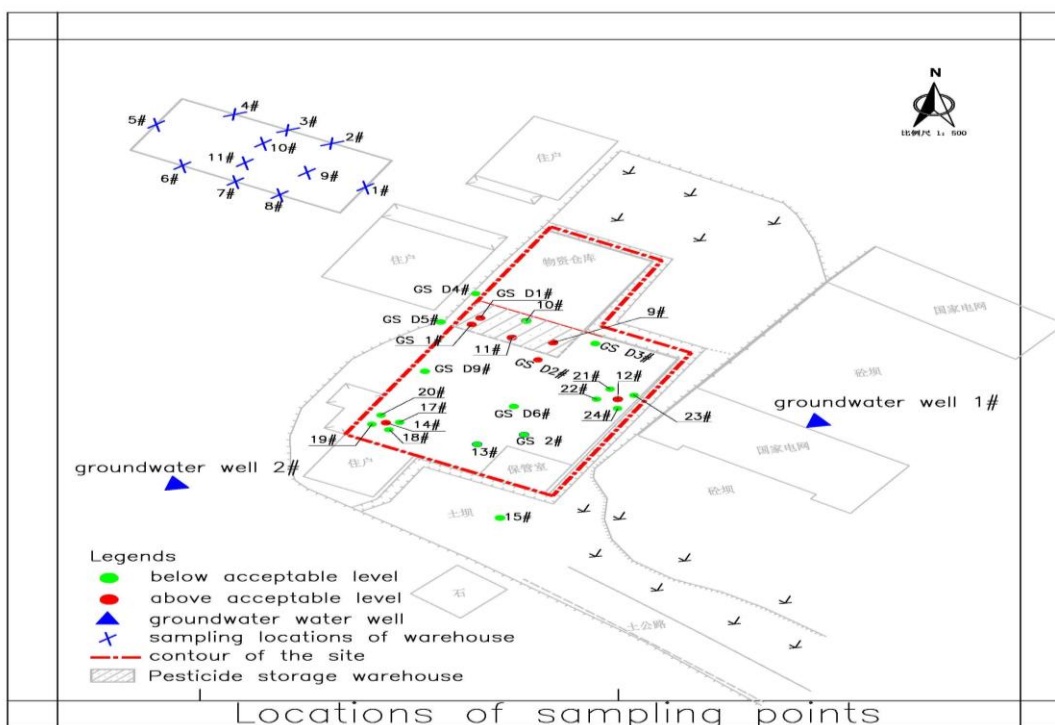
N
比例尺 1: 500

5#
4#
3#
2#
11#
10#
6#
9#
7#
1#
8#

住户
住户
物资仓库
国家电网
砼坝
国家电网
砼坝
保管室
住户
土坝
石
土公路

GS D4#
GS D1#
10#
9#
GS D5#
GS 1#
11#
GS D3#
GS D2#
GS D9#
21#
12#
22#
20#
17#
GS D6#
24#
23#
14#
18#
19#
GS 2#
13#
15#

groundwater well 1#
groundwater well 2#

Legends
below acceptable level
above acceptable level
groundwater water well
sampling locations of warehouse
contour of the site
Pesticide storage warehouse

Locations of sampling points